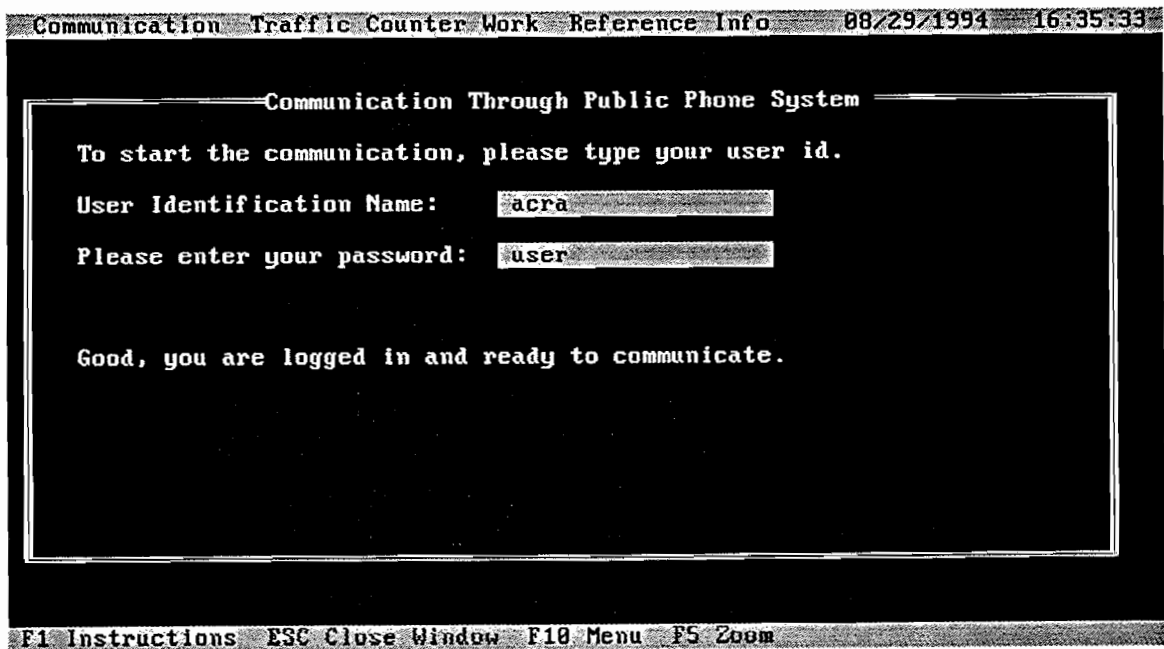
Communication Traffic Counter Work Reference Info 08/29/1994 16:35:33

Communication Through Public Phone System

To start the communication, please type your user id.

User Identification Name: acra

Please enter your password: user

Good, you are logged in and ready to communicate.

F1 Instructions ESC Close Window F10 Menu F5 Zoom